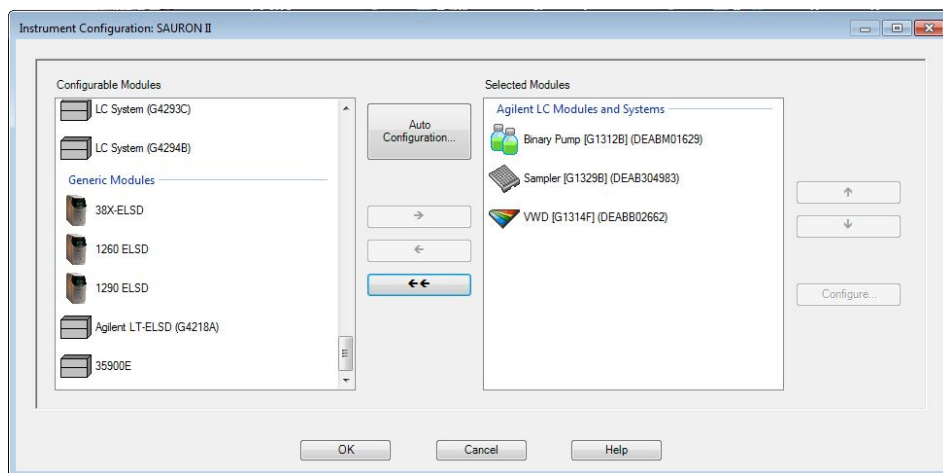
Instrument Configuration: SAURON II

Configurable Modules

LC System (G4293C)

LC System (G4294B)

Generic Modules

38X-ELSD

1260 ELSD

1290 ELSD

Agilent LT-ELSD (G4218A)

35900E

Auto Configuration...

→

←

←←

Selected Modules

Agilent LC Modules and Systems

Binary Pump [G1312B] (DEABM01629)

Sampler [G1329B] (DEAB304983)

VWD [G1314F] (DEABB02662)

↑

↓

Configure...

OK

Cancel

Help